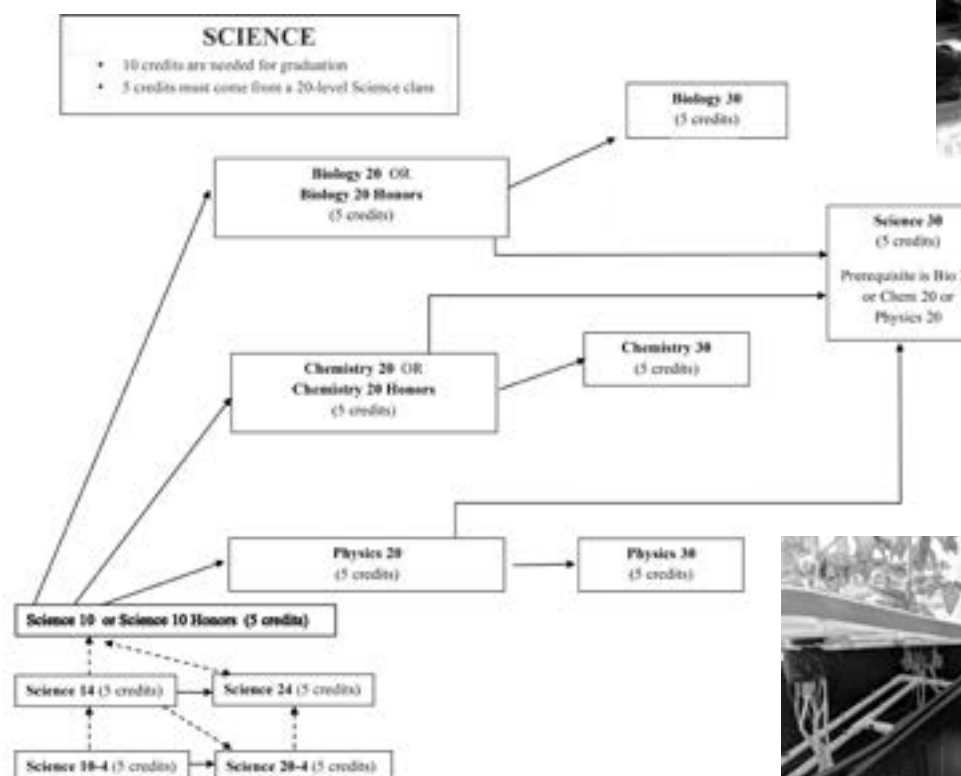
SCIENCE

• 10 credits are needed for graduation
• 5 credits must come from a 20-level Science class

Biology 30
(5 credits)

Biology 20 OR
Biology 20 Honors
(5 credits)

Science 30
(5 credits)
Prerequisite is Bio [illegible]
or Chem 20 or
Physics 20

Chemistry 20 OR
Chemistry 20 Honors
(5 credits)

Chemistry 30
(5 credits)

Physics 20
(5 credits)

Physics 30
(5 credits)

Science 10 or Science 10 Honors (5 credits)

Science 14 (5 credits)

Science 24 (5 credits)

Science 10-4 (5 credits)

Science 20-4 (5 credits)